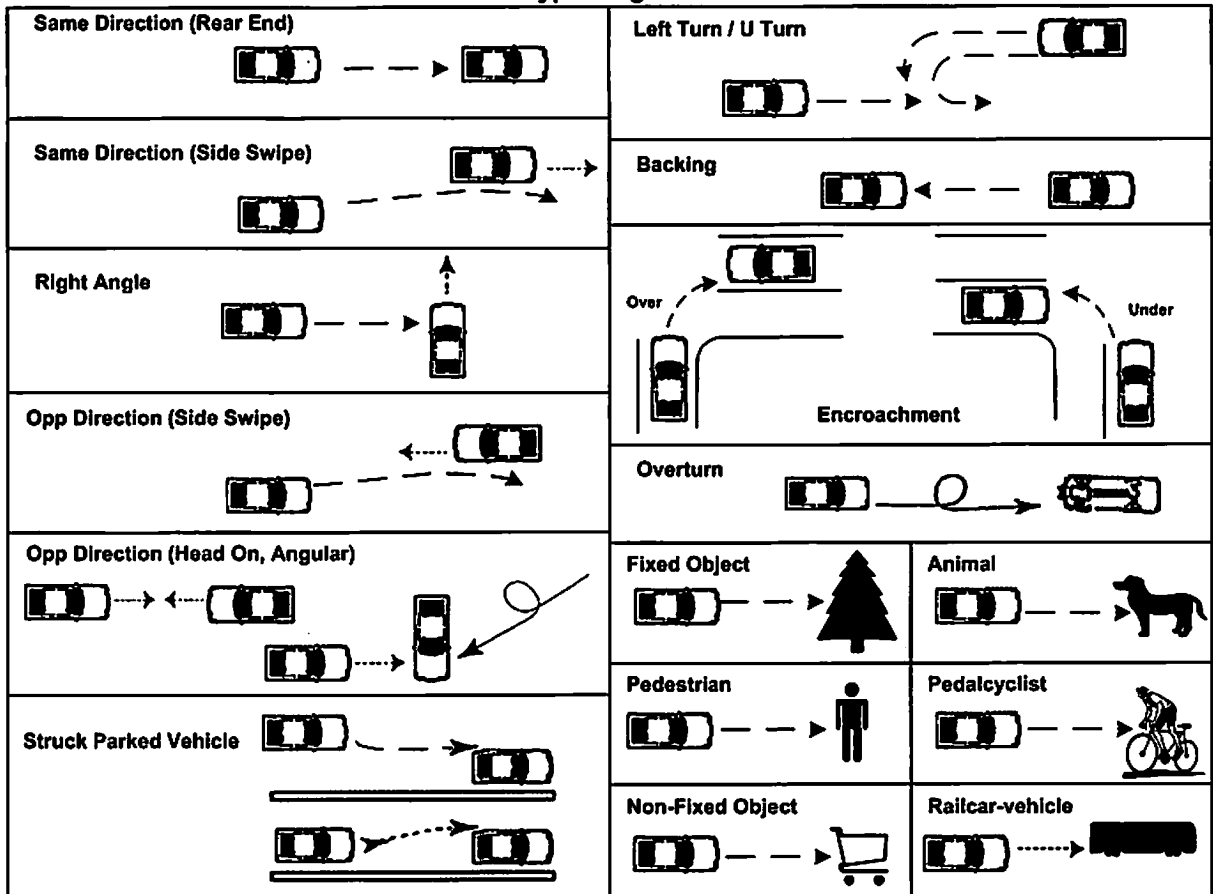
Same Direction (Rear End)

Same Direction (Side Swipe)

Right Angle

Opp Direction (Side Swipe)

Opp Direction (Head On, Angular)

Struck Parked Vehicle

Left Turn / U Turn

Backing

Over

Under

Encroachment

Overturn

Fixed Object

Animal

Pedestrian

Pedalcyclist

Non-Fixed Object

Railcar-vehicle